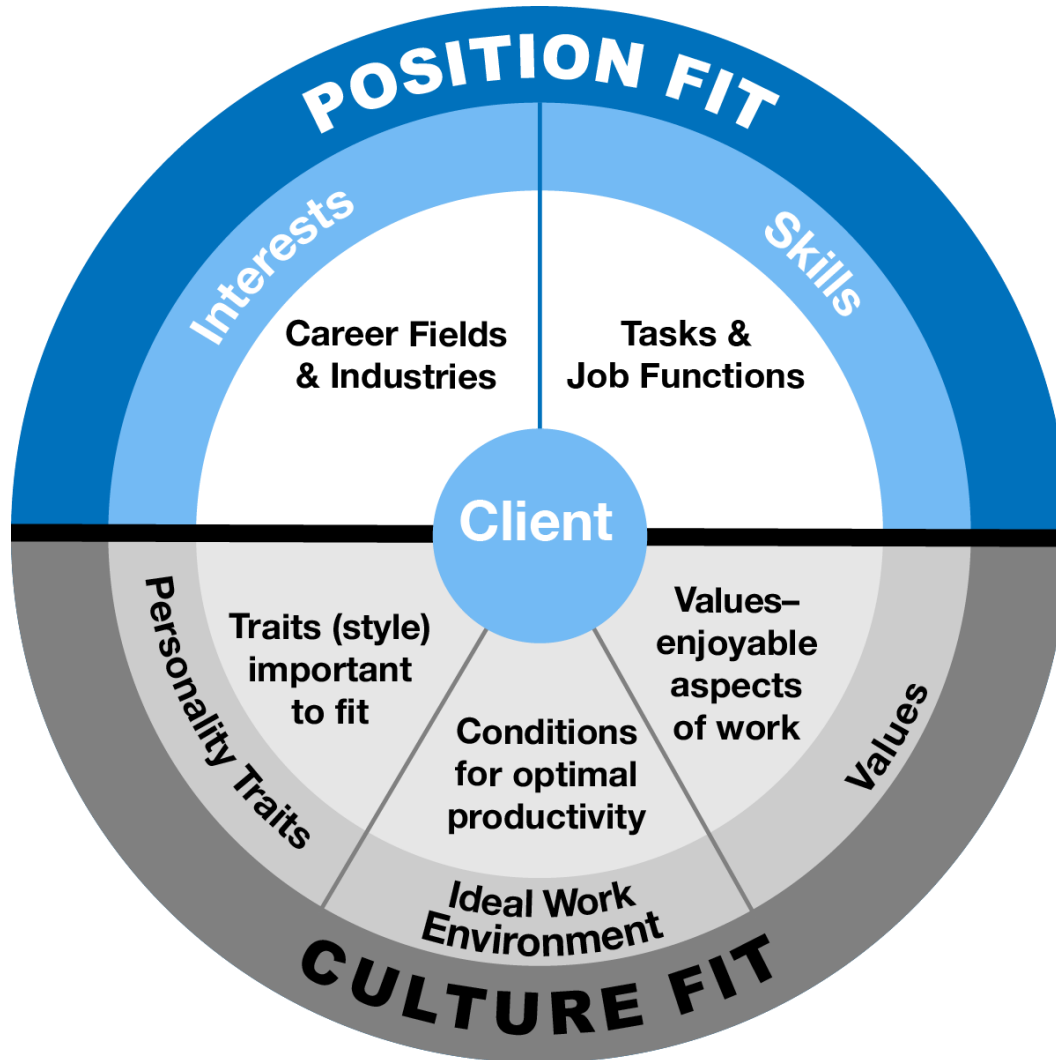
POSITION FIT

Interests

Career Fields & Industries

Skills

Tasks & Job Functions

Client

Personality Traits

Traits (style) important to fit

Conditions for optimal productivity

Values–enjoyable aspects of work

Values

Ideal Work Environment

CULTURE FIT